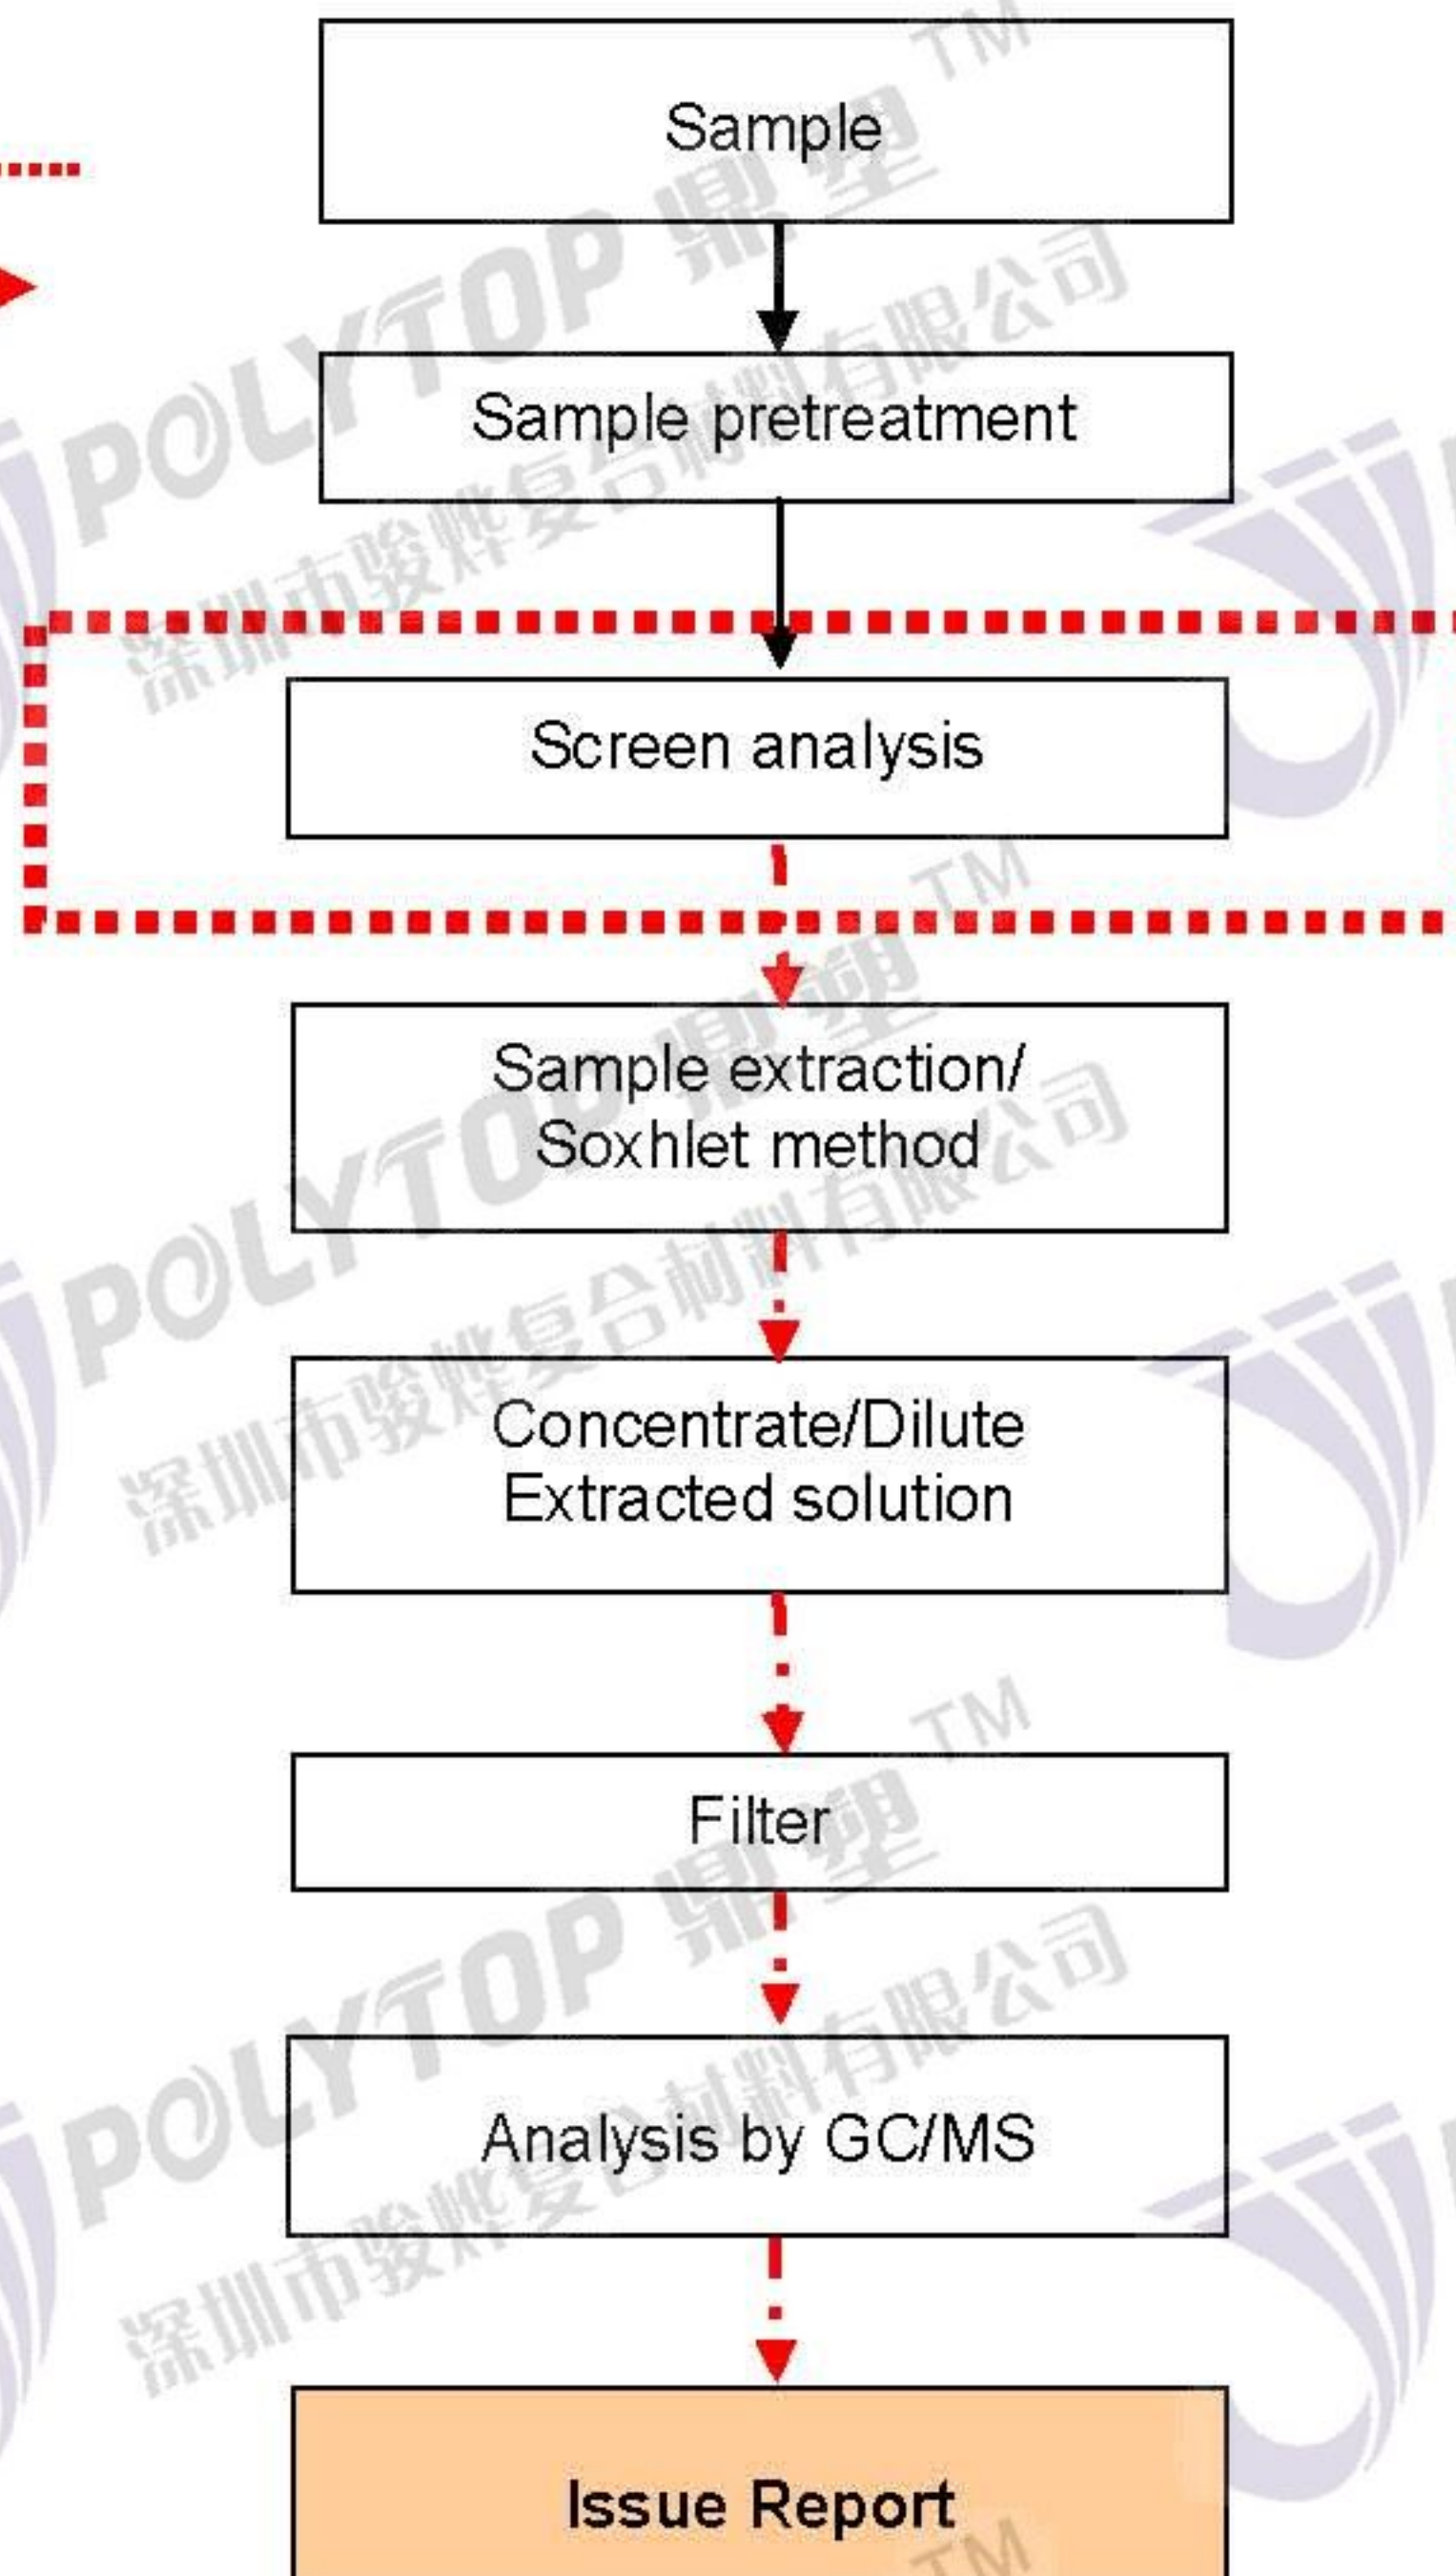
Sample

Sample pretreatment

Screen analysis

Sample extraction/
Soxhlet method

Concentrate/Dilute
Extracted solution

Filter

Analysis by GC/MS

Issue Report

POLYTOP 鼎塑 TM
深圳市骏烨复合制料有限公司